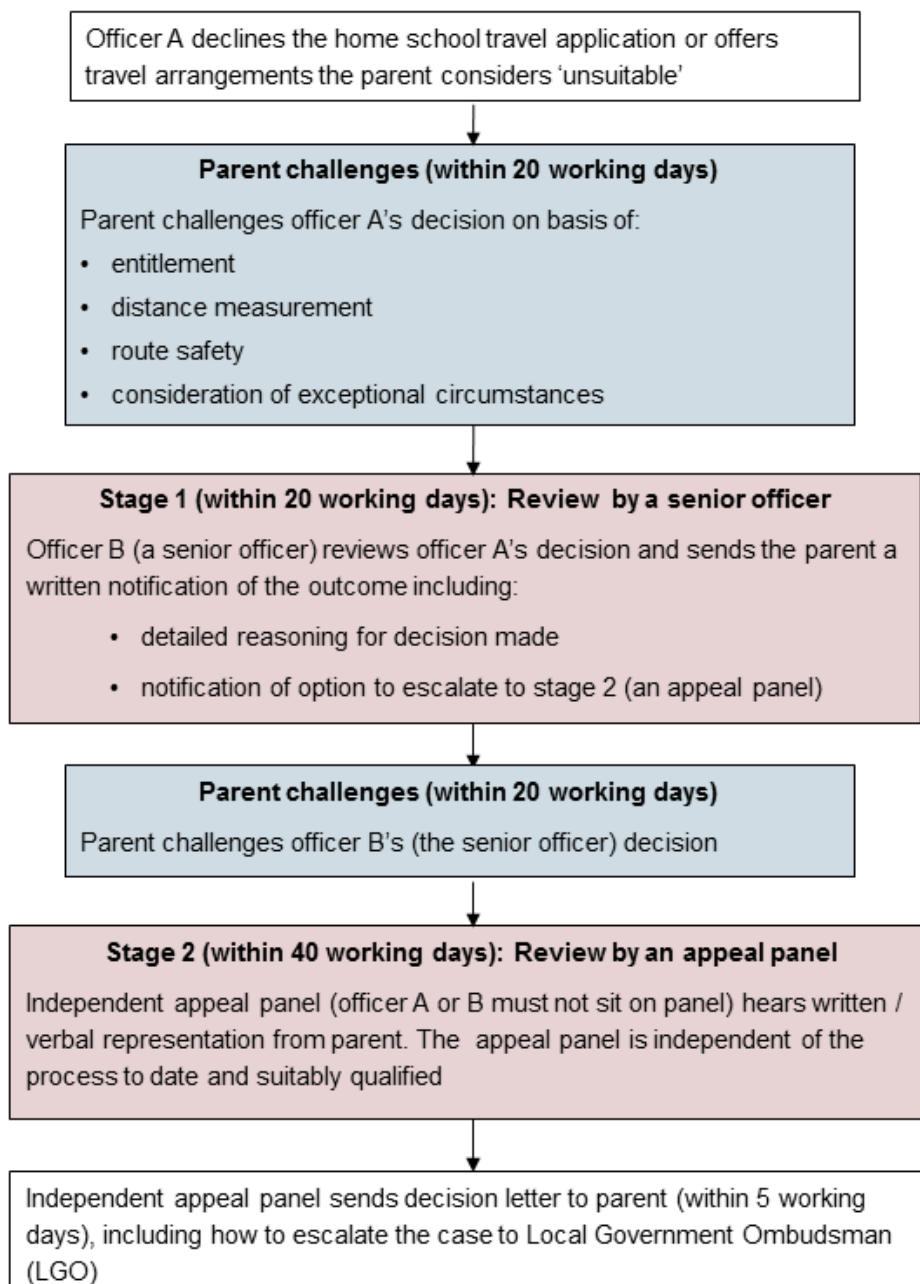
Officer A declines the home school travel application or offers travel arrangements the parent considers 'unsuitable'

Parent challenges (within 20 working days)

Parent challenges officer A's decision on basis of:

- entitlement
- distance measurement
- route safety
- consideration of exceptional circumstances

Stage 1 (within 20 working days): Review by a senior officer

Officer B (a senior officer) reviews officer A's decision and sends the parent a written notification of the outcome including:

- detailed reasoning for decision made
- notification of option to escalate to stage 2 (an appeal panel)

Parent challenges (within 20 working days)

Parent challenges officer B's (the senior officer) decision

Stage 2 (within 40 working days): Review by an appeal panel

Independent appeal panel (officer A or B must not sit on panel) hears written / verbal representation from parent. The appeal panel is independent of the process to date and suitably qualified

Independent appeal panel sends decision letter to parent (within 5 working days), including how to escalate the case to Local Government Ombudsman (LGO)